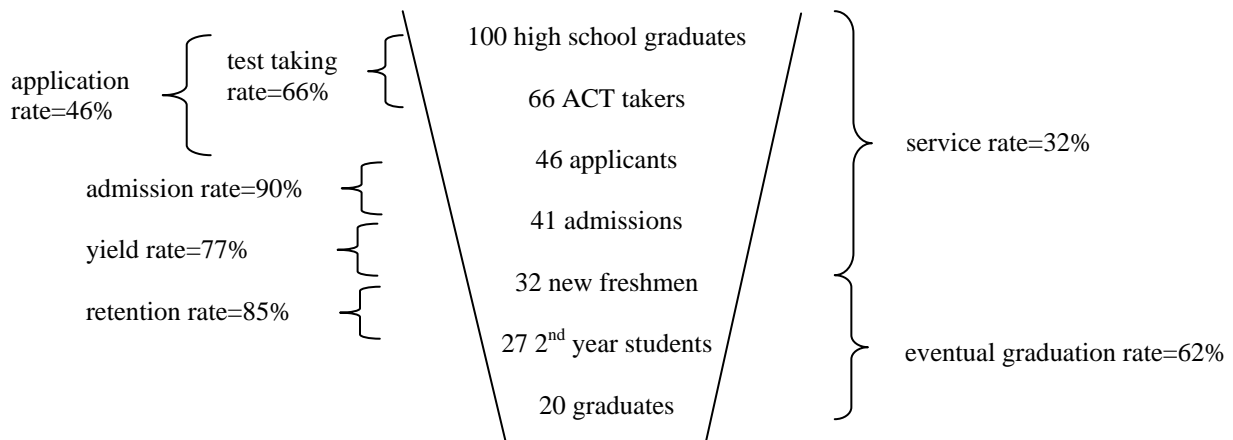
application rate=46%

test taking rate=66%

100 high school graduates

66 ACT takers

46 applicants

41 admissions

32 new freshmen

27 2$^{nd}$ year students

20 graduates

admission rate=90%

yield rate=77%

retention rate=85%

service rate=32%

eventual graduation rate=62%